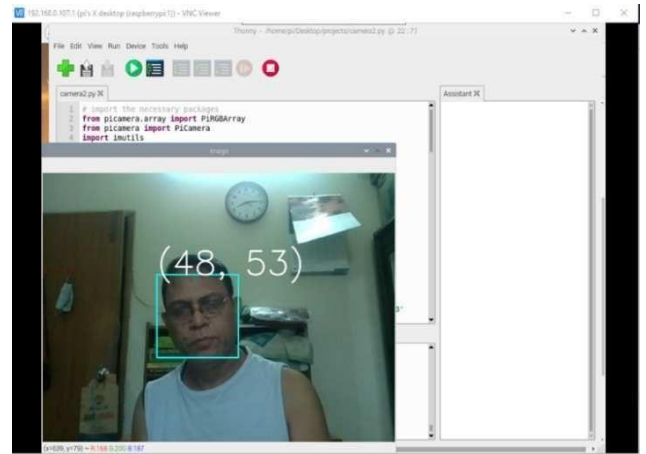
192.168.0.107:1 (pi's X desktop (raspberrypi:1)) - VNC Viewer

Thonny - /home/pi/Desktop/projects/camera2.py @ 22:71

File Edit View Run Device Tools Help

camera2.py ✕

Assistant ✕

1 # import the necessary packages
2 from picamera.array import PiRGBArray
3 from picamera import PiCamera
4 import imutils

Image

(48, 53)

(x=639, y=79) ~ R:168 G:200 B:187